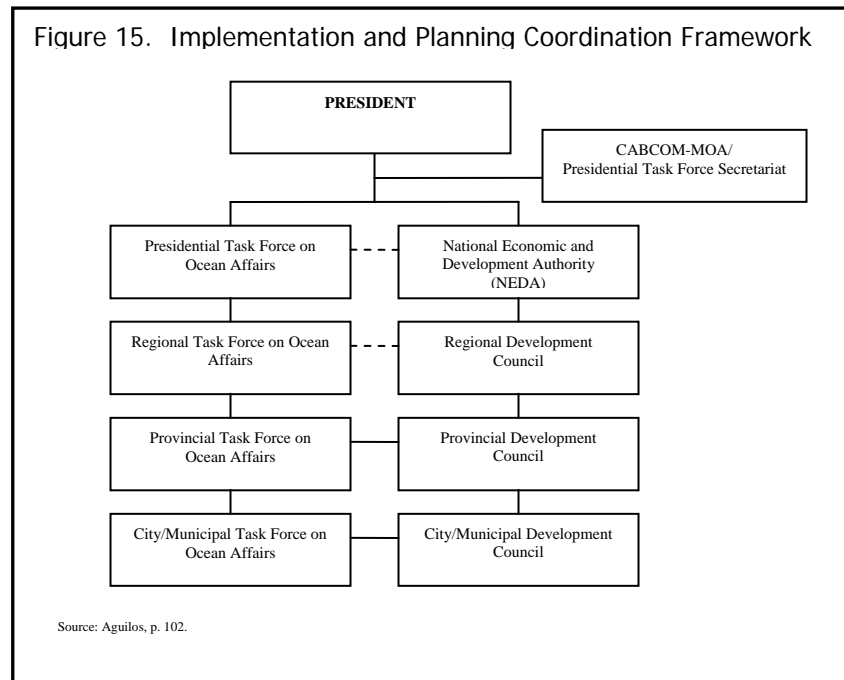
Figure 15. Implementation and Planning Coordination Framework

PRESIDENT

CABCOM-MOA/ Presidential Task Force Secretariat

Presidential Task Force on Ocean Affairs

National Economic and Development Authority (NEDA)

Regional Task Force on Ocean Affairs

Regional Development Council

Provincial Task Force on Ocean Affairs

Provincial Development Council

City/Municipal Task Force on Ocean Affairs

City/Municipal Development Council

Source: Aguilos, p. 102.